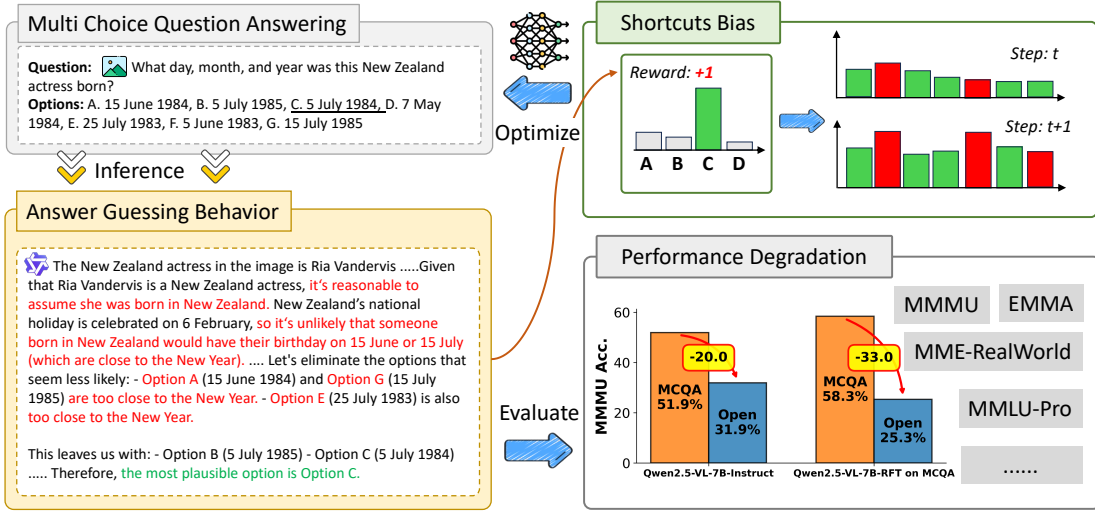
Multi Choice Question Answering

Question: What day, month, and year was this New Zealand actress born?
Options: A. 15 June 1984, B. 5 July 1985, C. 5 July 1984, D. 7 May 1984, E. 25 July 1983, F. 5 June 1983, G. 15 July 1985

Inference

Answer Guessing Behavior

The New Zealand actress in the image is Ria Vandervis .....Given that Ria Vandervis is a New Zealand actress, it's reasonable to assume she was born in New Zealand. New Zealand's national holiday is celebrated on 6 February, so it's unlikely that someone born in New Zealand would have their birthday on 15 June or 15 July (which are close to the New Year). .... Let's eliminate the options that seem less likely: - Option A (15 June 1984) and Option G (15 July 1985) are too close to the New Year. - Option E (25 July 1983) is also too close to the New Year.

This leaves us with: - Option B (5 July 1985) - Option C (5 July 1984) ..... Therefore, the most plausible option is Option C.

Optimize

Shortcuts Bias

Reward: +1

A B C D

Step: t

Step: t+1

Evaluate

Performance Degradation

| MMMU | EMMA |
|---|---|
| MME-RealWorld | |
| MMLU-Pro | |
| ...... | |

60
40
20
0
MMMU Acc.

-20.0
MCQA 51.9%
Open 31.9%
Qwen2.5-VL-7B-Instruct

-33.0
MCQA 58.3%
Open 25.3%
Qwen2.5-VL-7B-RFT on MCQA